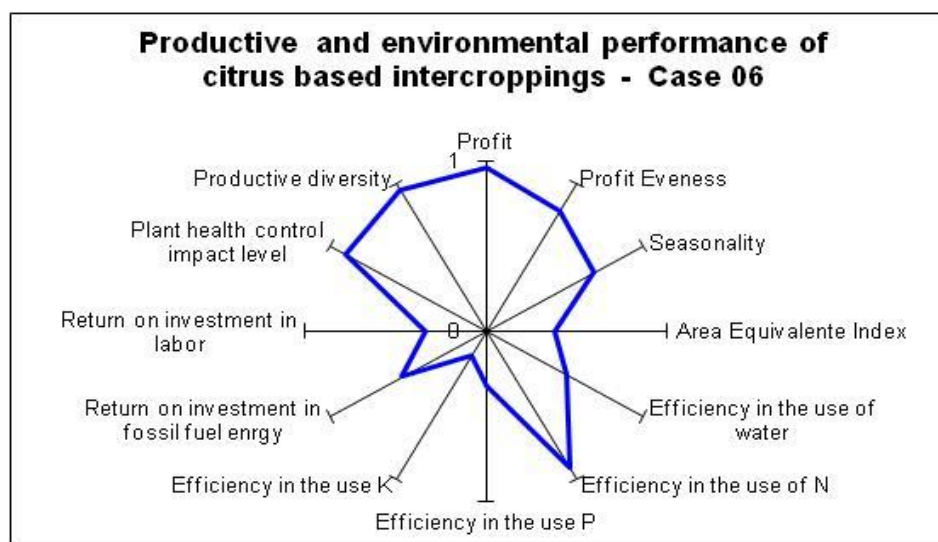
Productive and environmental performance of citrus based intercroppings - Case 06

Profit
1
Profit Eveness
Seasonality
Area Equivalente Index
Efficiency in the use of water
Efficiency in the use of N
Efficiency in the use P
Efficiency in the use K
Return on investment in fossil fuel enrgy
Return on investment in labor
0
Plant health control impact level
Productive diversity